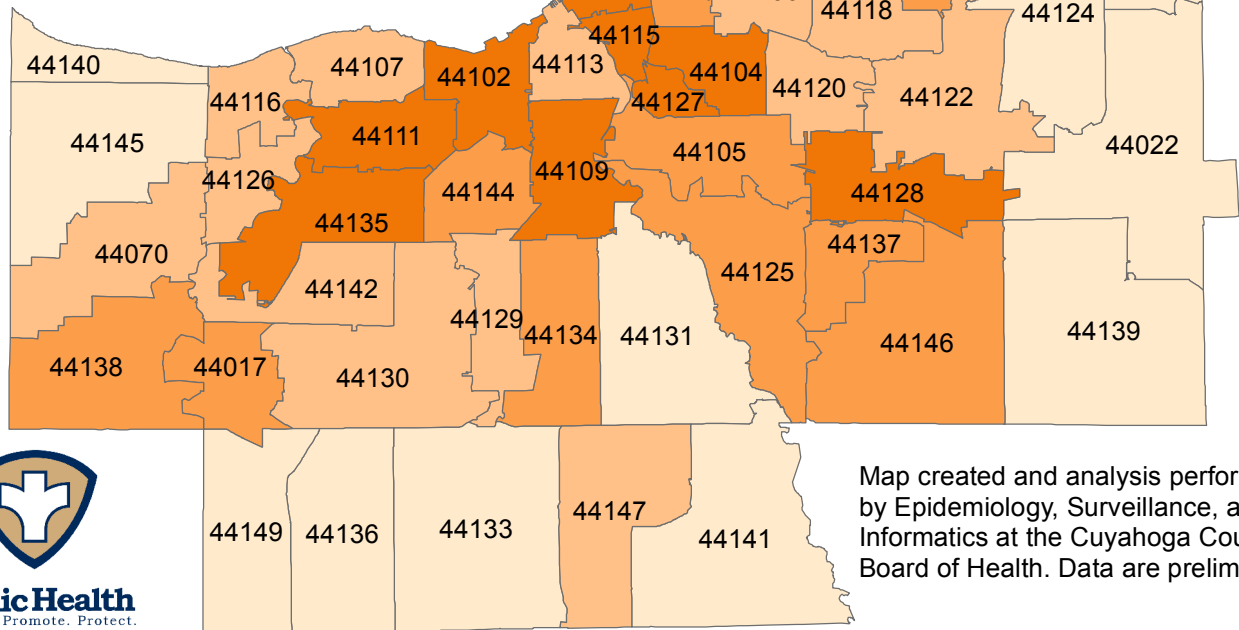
44118
44124
44115
44140
44107
44102
44113
44104
44120
44122
44116
44127
44145
44111
44105
44022
44109
44126
44144
44128
44135
44137
44070
44125
44142
44129
44134
44131
44139
44146
44138
44017
44130
44149
44136
44133
44147
44141

Map created and analysis perfor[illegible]
by Epidemiology, Surveillance, a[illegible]
Informatics at the Cuyahoga Cou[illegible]
Board of Health. Data are prelim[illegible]

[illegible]ic Health
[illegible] Promote. Protect.